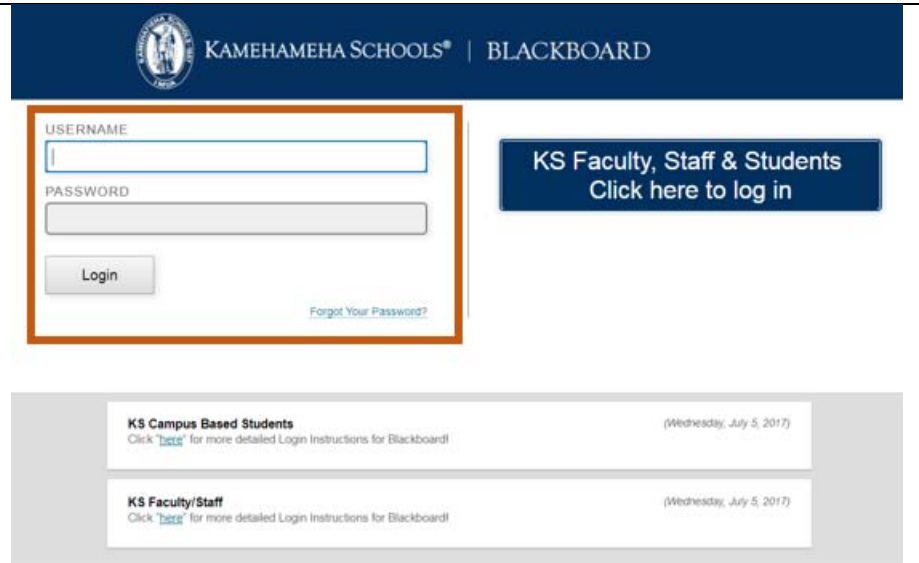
KAMEHAMEHA SCHOOLS® | BLACKBOARD

USERNAME

PASSWORD

Login

Forgot Your Password?

KS Faculty, Staff & Students
Click here to log in

KS Campus Based Students
Click "here" for more detailed Login Instructions for Blackboard!
(Wednesday, July 5, 2017)

KS Faculty/Staff
Click "here" for more detailed Login Instructions for Blackboard!
(Wednesday, July 5, 2017)